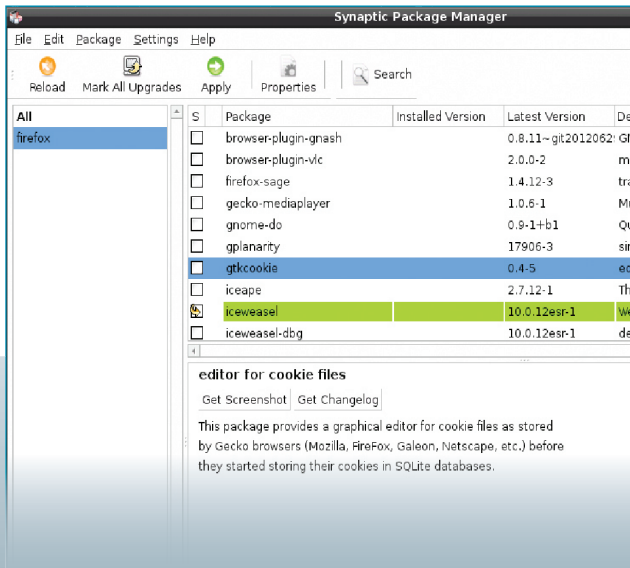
Synaptic Package Manager

File Edit Package Settings Help

Reload Mark All Upgrades Apply Properties Search

All
firefox

| S | Package | Installed Version | Latest Version | De |
|---|---|---|---|---|
| | browser-plugin-gnash | | 0.8.11~git2012062 | G |
| | browser-plugin-vlc | | 2.0.0-2 | m |
| | firefox-sage | | 1.4.12-3 | tr |
| | gecko-mediaplayer | | 1.0.6-1 | M |
| | gnome-do | | 0.9-1+b1 | Q |
| | gplanarity | | 17906-3 | si |
| | gtkcookie | | 0.4-5 | ec |
| | iceape | | 2.7.12-1 | Th |
| | iceweasel | | 10.0.12esr-1 | W |
| | iceweasel-dbg | | 10.0.12esr-1 | de |

editor for cookie files

Get Screenshot Get Changelog

This package provides a graphical editor for cookie files as stored by Gecko browsers (Mozilla, FireFox, Galeon, Netscape, etc.) before they started storing their cookies in SQLite databases.